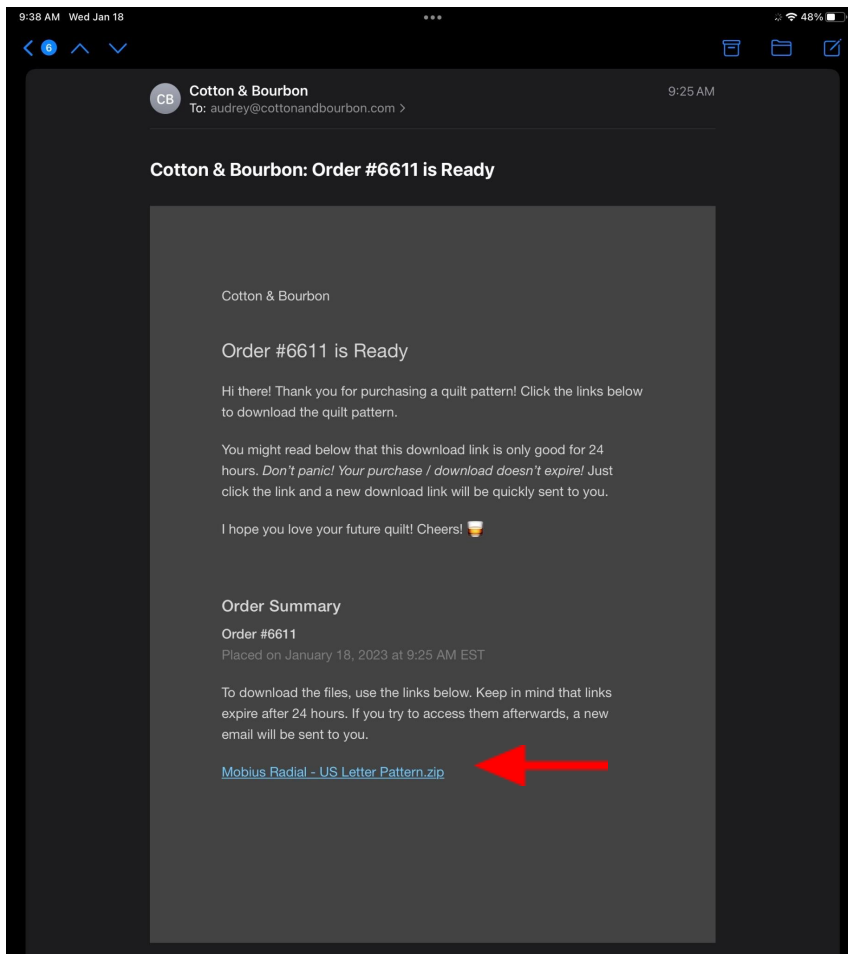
9:38 AM Wed Jan 18

48%

6

CB Cotton & Bourbon
To: audrey@cottonandbourbon.com >

9:25 AM

Cotton & Bourbon: Order #6611 is Ready

Cotton & Bourbon

Order #6611 is Ready

Hi there! Thank you for purchasing a quilt pattern! Click the links below to download the quilt pattern.

You might read below that this download link is only good for 24 hours. *Don't panic! Your purchase / download doesn't expire!* Just click the link and a new download link will be quickly sent to you.

I hope you love your future quilt! Cheers! 🥃

Order Summary

Order #6611

Placed on January 18, 2023 at 9:25 AM EST

To download the files, use the links below. Keep in mind that links expire after 24 hours. If you try to access them afterwards, a new email will be sent to you.

Mobius Radial - US Letter Pattern.zip